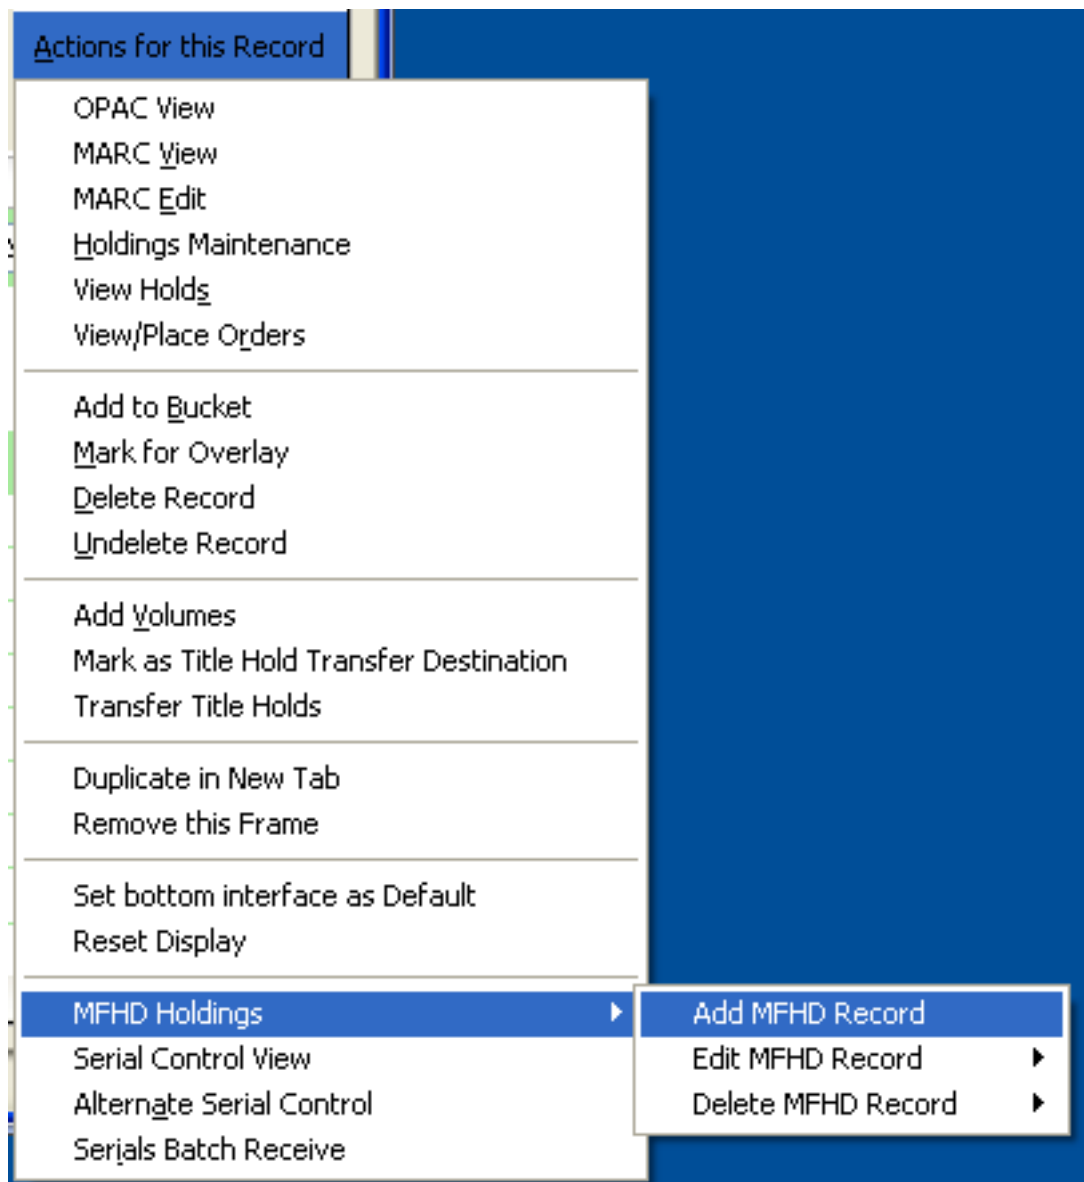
Actions for this Record

OPAC View
MARC View
MARC Edit
Holdings Maintenance
View Holds
View/Place Orders

Add to Bucket
Mark for Overlay
Delete Record
Undelete Record

Add Volumes
Mark as Title Hold Transfer Destination
Transfer Title Holds

Duplicate in New Tab
Remove this Frame

Set bottom interface as Default
Reset Display

MFHD Holdings
Serial Control View
Alternate Serial Control
Serials Batch Receive

Add MFHD Record
Edit MFHD Record
Delete MFHD Record